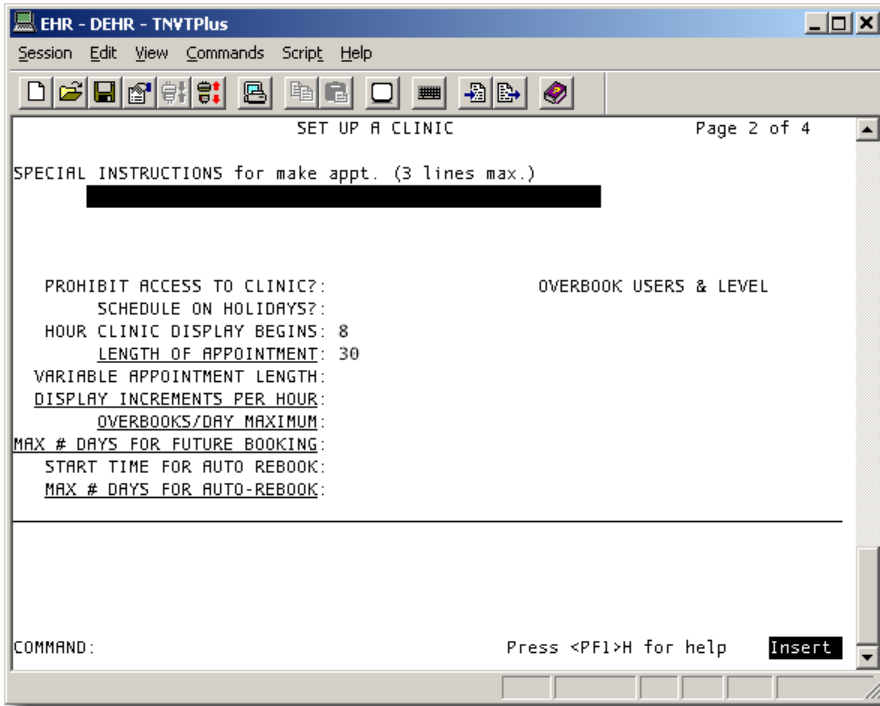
EHR - DEHR - TNVTPlus

Session Edit View Commands Script Help

SET UP A CLINIC Page 2 of 4

SPECIAL INSTRUCTIONS for make appt. (3 lines max.)

PROHIBIT ACCESS TO CLINIC?:
SCHEDULE ON HOLIDAYS?:
HOUR CLINIC DISPLAY BEGINS: 8
LENGTH OF APPOINTMENT: 30
VARIABLE APPOINTMENT LENGTH:
DISPLAY INCREMENTS PER HOUR:
OVERBOOKS/DAY MAXIMUM:
MAX # DAYS FOR FUTURE BOOKING:
START TIME FOR AUTO REBOOK:
MAX # DAYS FOR AUTO-REBOOK:

OVERBOOK USERS & LEVEL

COMMAND: Press <PF1>H for help Insert